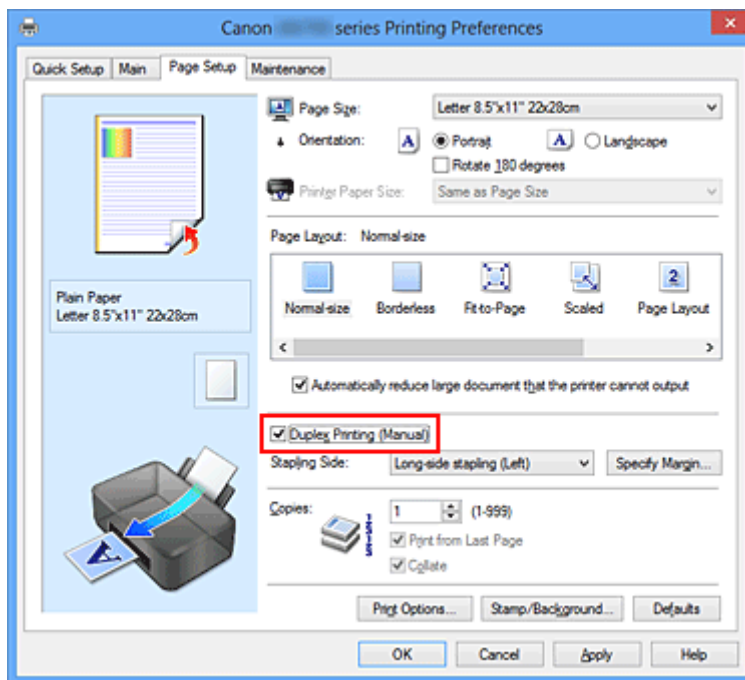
Canon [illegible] series Printing Preferences

Quick Setup | Main | Page Setup | Maintenance

Page Size: Letter 8.5"x11" 22x28cm

Orientation: Portrait Landscape

Rotate 180 degrees

Printer Paper Size: Same as Page Size

Plain Paper
Letter 8.5"x11" 22x28cm

Page Layout: Normal-size

Normal-size | Borderless | Fit-to-Page | Scaled | Page Layout

Automatically reduce large document that the printer cannot output

Duplex Printing (Manual)

Stapling Side: Long-side stapling (Left) Specify Margin...

Copies: 1 (1-999)

Print from Last Page

Collate

Print Options... | Stamp/Background... | Defaults

OK | Cancel | Apply | Help